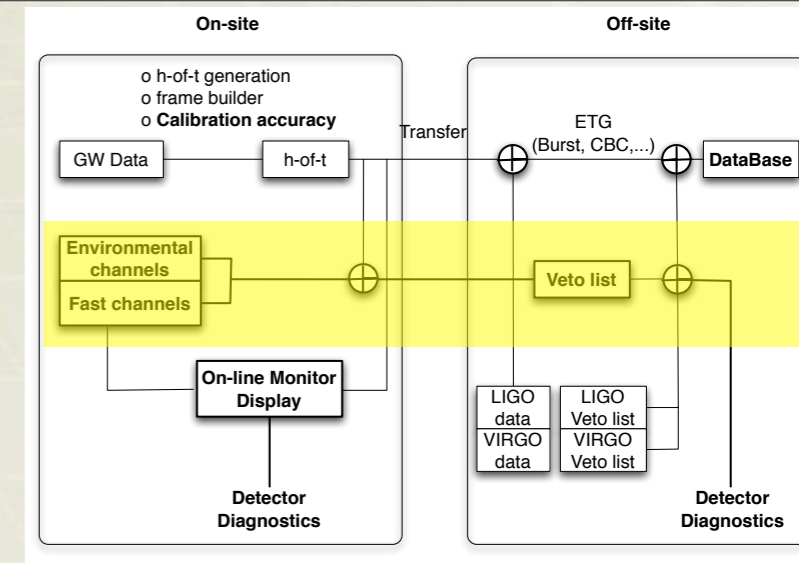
On-site

Off-site

o h-of-t generation
o frame builder
o **Calibration accuracy**

Transfer

ETG
(Burst, CBC,...)

GW Data

h-of-t

DataBase

Environmental channels

Fast channels

Veto list

On-line Monitor Display

LIGO data

VIRGO data

LIGO Veto list

VIRGO Veto list

Detector Diagnostics

Detector Diagnostics